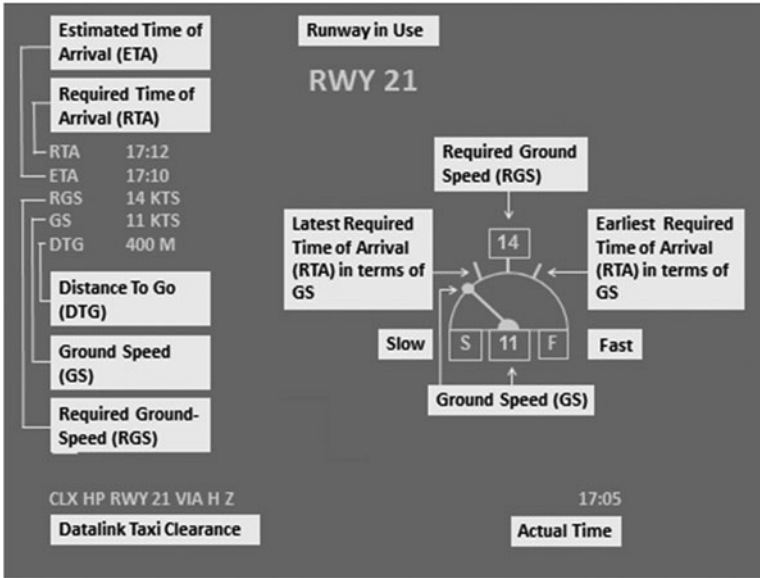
Estimated Time of Arrival (ETA)

Required Time of Arrival (RTA)

RTA 17:12
ETA 17:10
RGS 14 KTS
GS 11 KTS
DTG 400 M

Distance To Go (DTG)

Ground Speed (GS)

Required Ground-Speed (RGS)

Runway in Use

RWY 21

Required Ground Speed (RGS)

Latest Required Time of Arrival (RTA) in terms of GS

Earliest Required Time of Arrival (RTA) in terms of GS

14

Slow

S

11

F

Fast

Ground Speed (GS)

CLX HP RWY 21 VIA H Z

Datalink Taxi Clearance

17:05

Actual Time